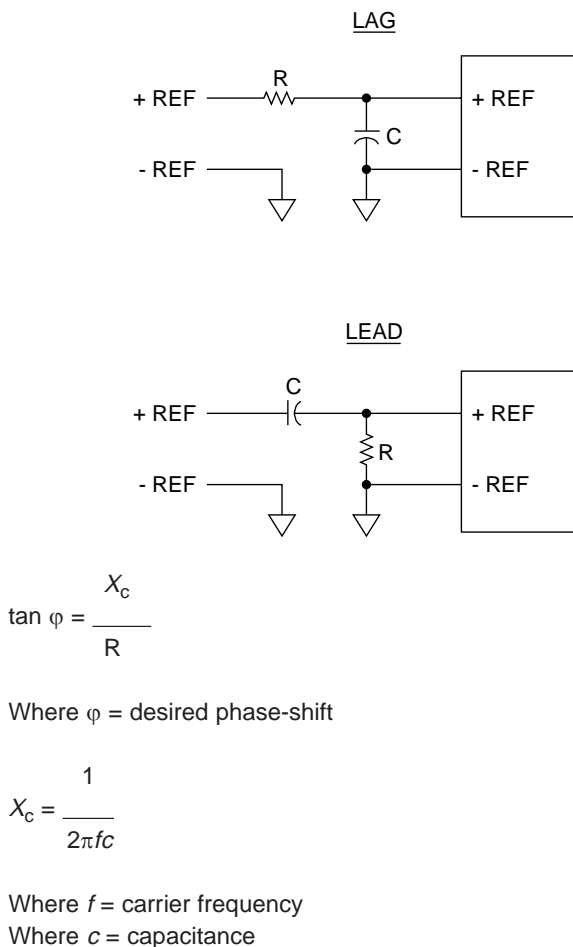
LAG

R

+ REF

C

- REF

+ REF

- REF

LEAD

C

+ REF

R

- REF

+ REF

- REF

$\tan \varphi = \frac{X_c}{R}$

Where $\varphi$ = desired phase-shift

$X_c = \frac{1}{2\pi fc}$

Where $f$ = carrier frequency
Where $c$ = capacitance